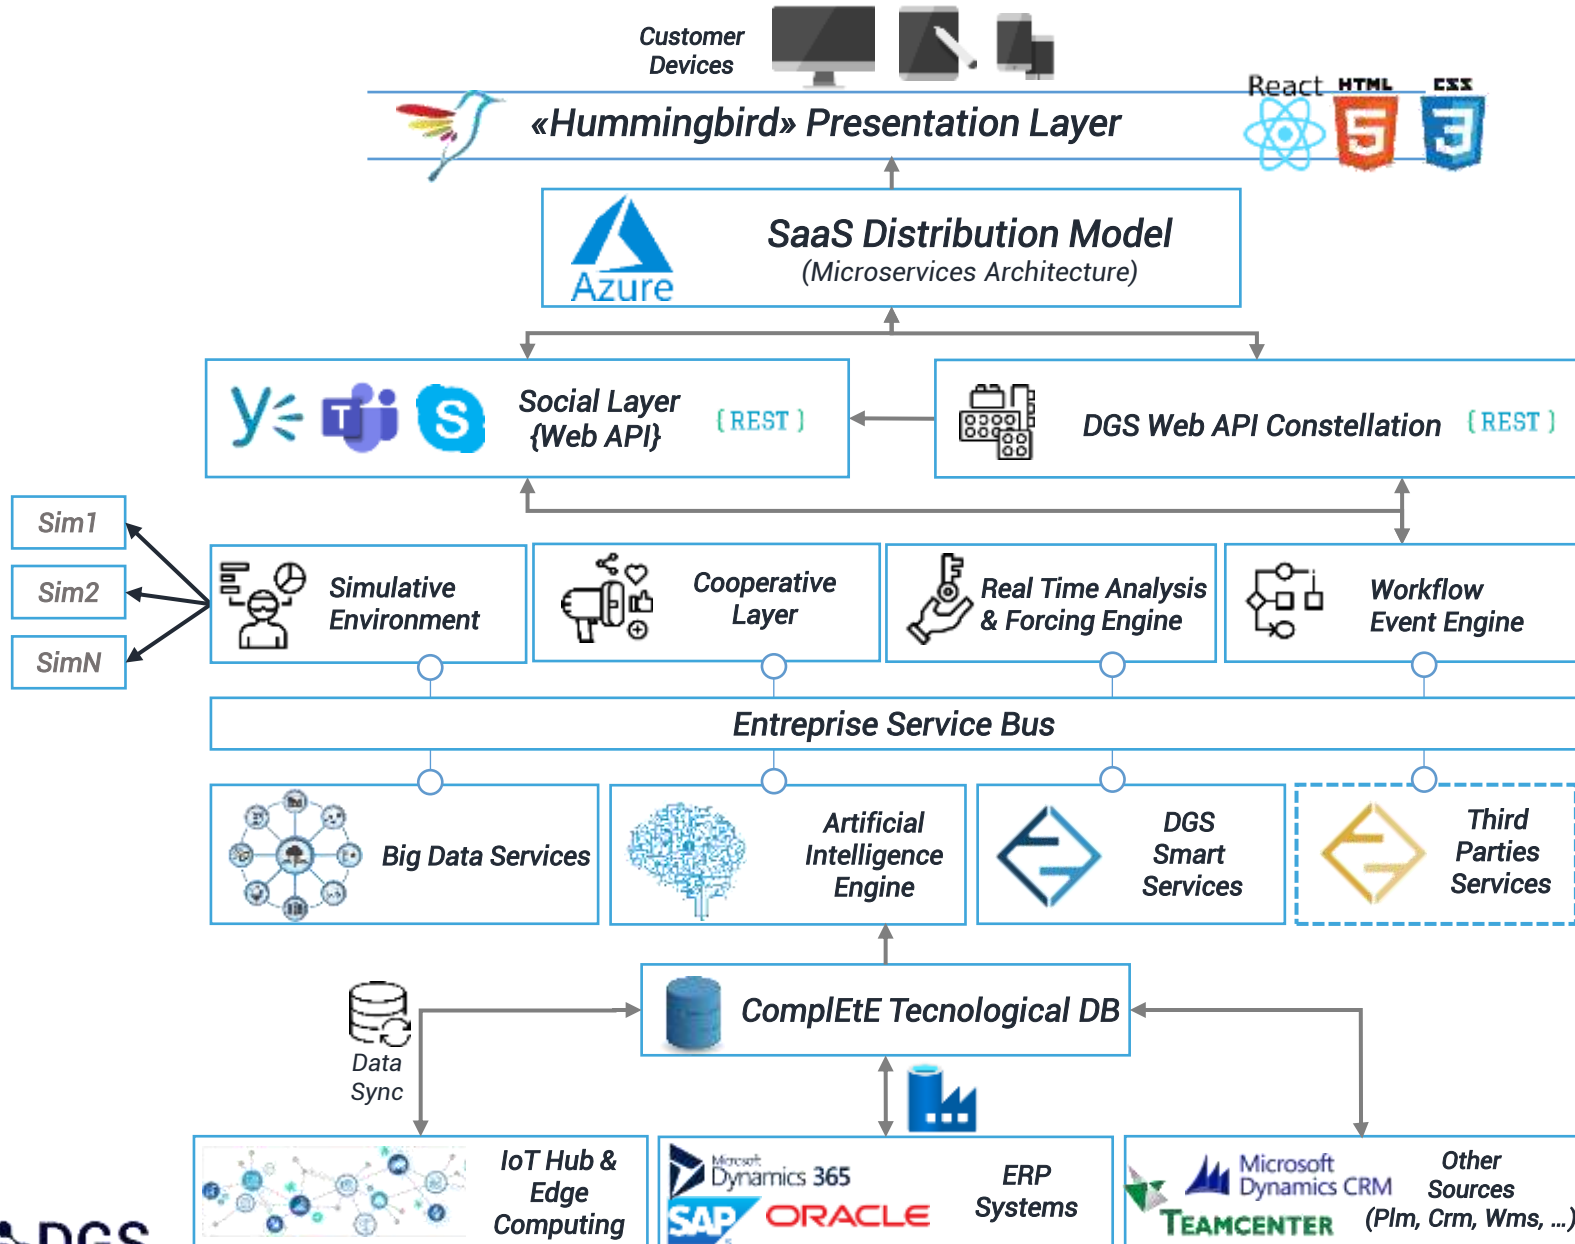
Customer Devices

React HTML CSS

«Hummingbird» Presentation Layer

Azure

SaaS Distribution Model
(Microservices Architecture)

Social Layer {Web API} {REST}

DGS Web API Constellation {REST}

Sim1

Sim2

SimN

Simulative Environment

Cooperative Layer

Real Time Analysis & Forcing Engine

Workflow Event Engine

Entreprise Service Bus

Big Data Services

Artificial Intelligence Engine

DGS Smart Services

Third Parties Services

Data Sync

ComplEtE Tecnological DB

IoT Hub & Edge Computing

Microsoft Dynamics 365

SAP ORACLE

ERP Systems

Microsoft Dynamics CRM

TEAMCENTER

Other Sources (Plm, Crm, Wms, ...)

DGS